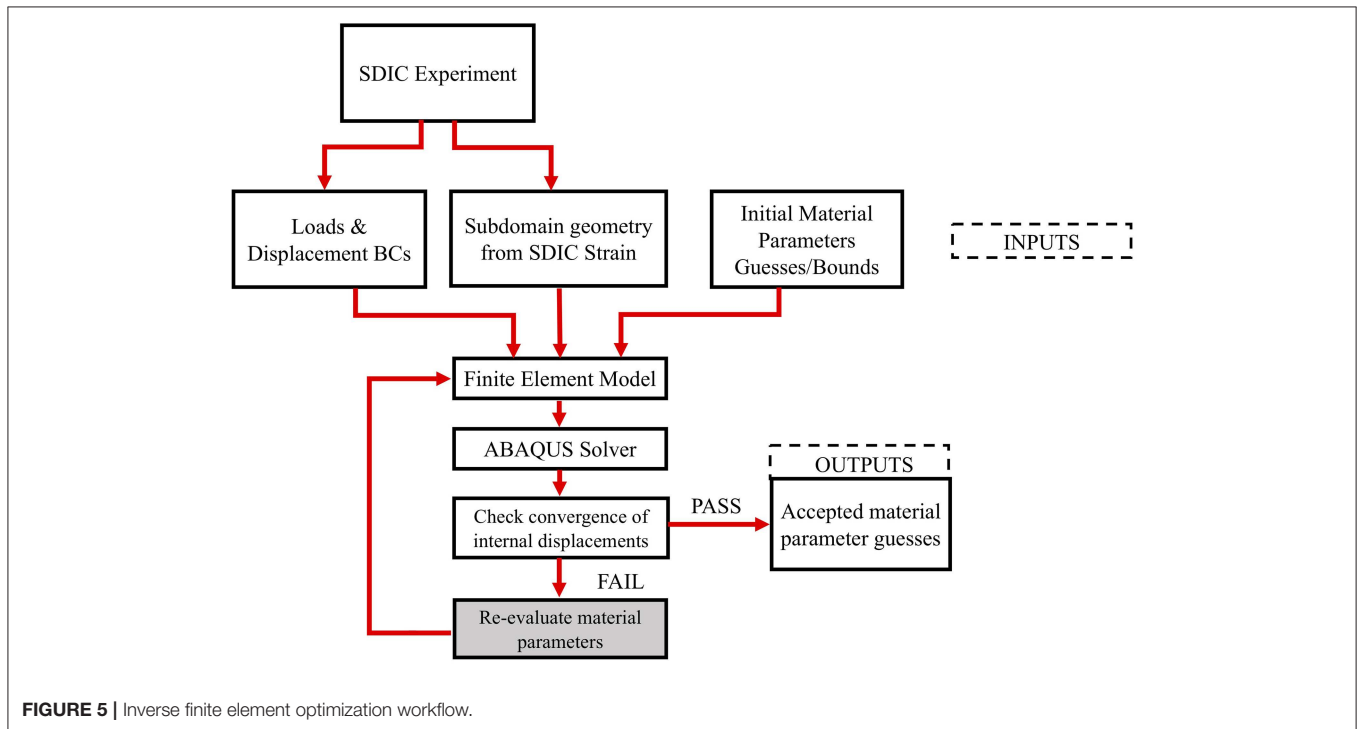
SDIC Experiment

Loads & Displacement BCs

Subdomain geometry from SDIC Strain

Initial Material Parameters Guesses/Bounds

INPUTS

Finite Element Model

ABAQUS Solver

OUTPUTS

Check convergence of internal displacements

PASS

Accepted material parameter guesses

FAIL

Re-evaluate material parameters

**FIGURE 5** | Inverse finite element optimization workflow.